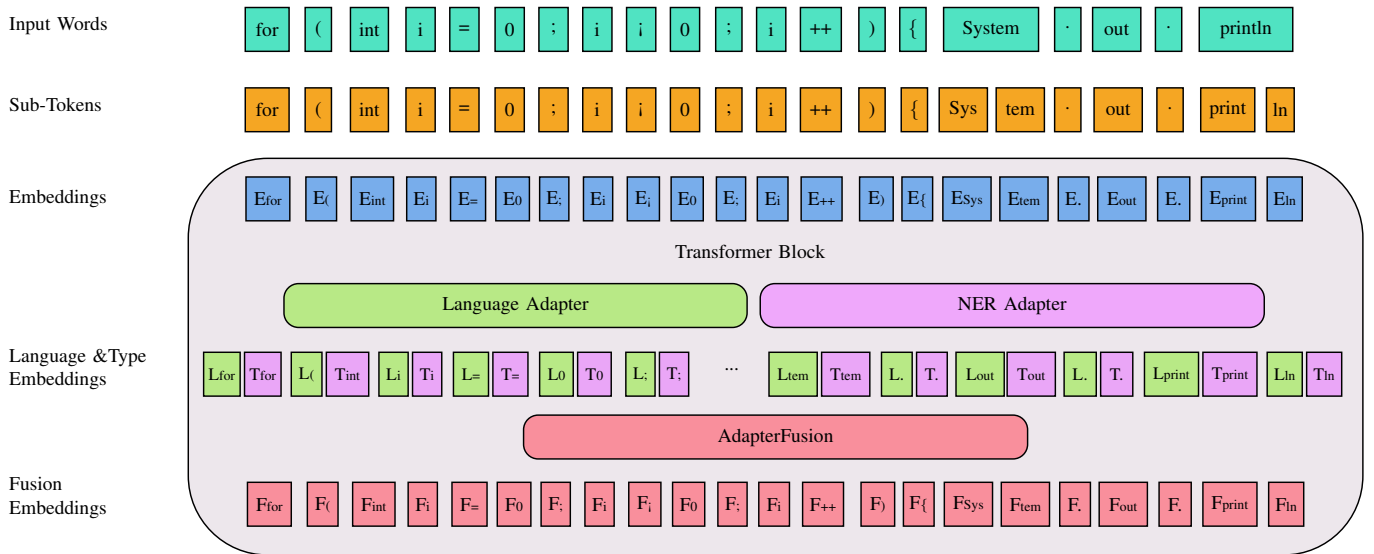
Input Words

for ( int i = 0 ; i ¡ 0 ; i ++ ) { System . out . println

Sub-Tokens

for ( int i = 0 ; i ¡ 0 ; i ++ ) { Sys tem . out . print ln

Embeddings

$E_{for}$ $E_($ $E_{int}$ $E_i$ $E_=$ $E_0$ $E_;$ $E_i$ $E_¡$ $E_0$ $E_;$ $E_i$ $E_{++}$ $E_)$ $E_\{$ $E_{Sys}$ $E_{tem}$ $E_.$ $E_{out}$ $E_.$ $E_{print}$ $E_{ln}$

Transformer Block

Language Adapter

NER Adapter

Language &Type Embeddings

$L_{for}$ $T_{for}$ $L_($ $T_{int}$ $L_i$ $T_i$ $L_=$ $T_=$ $L_0$ $T_0$ $L_;$ $T_;$ ... $L_{tem}$ $T_{tem}$ $L_.$ $T_.$ $L_{out}$ $T_{out}$ $L_.$ $T_.$ $L_{print}$ $T_{print}$ $L_{ln}$ $T_{ln}$

AdapterFusion

Fusion Embeddings

$F_{for}$ $F_($ $F_{int}$ $F_i$ $F_=$ $F_0$ $F_;$ $F_i$ $F_¡$ $F_0$ $F_;$ $F_i$ $F_{++}$ $F_)$ $F_\{$ $F_{Sys}$ $F_{tem}$ $F_.$ $F_{out}$ $F_.$ $F_{print}$ $F_{ln}$